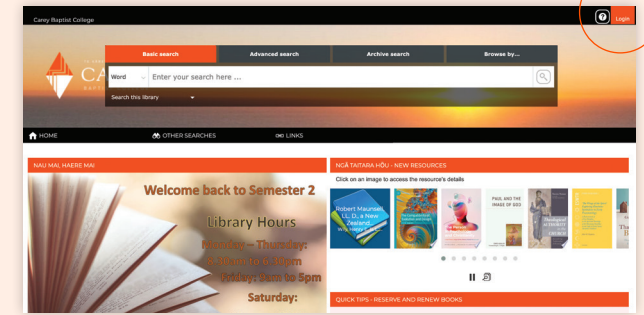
Carey Baptist College

Login

Basic search
Advanced search
Archive search
Browse by...

CA
BAPT

Word
Enter your search here ...

Search this library

HOME
OTHER SEARCHES
LINKS

NAU MAI HAERE MAI

Welcome back to Semester 2

Library Hours
Monday – Thursday:
8:30am to 6:30pm
Friday: 9am to 5pm
Saturday:

NGĀ TAITARA HŌU - NEW RESOURCES

Click on an image to access the resource's details

Robert Maunsell, LL.D., a New Zealand

PAUL AND THE IMAGE OF GOD

QUICK TIPS - RESERVE AND RENEW BOOKS